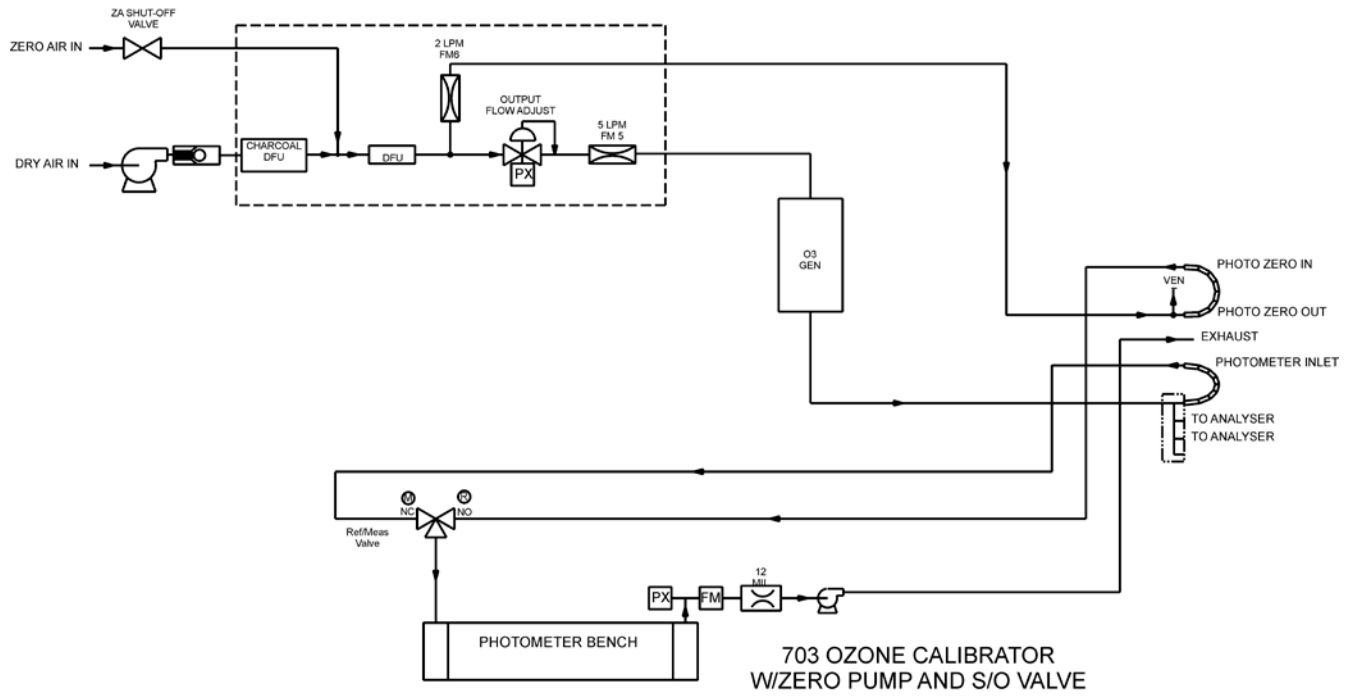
ZA SHUT-OFF VALVE

ZERO AIR IN

2 LPM FM6

OUTPUT FLOW ADJUST

5 LPM FM 5

DRY AIR IN

CHARCOAL DFU

DFU

PX

O3 GEN

PHOTO ZERO IN

VEN

PHOTO ZERO OUT

EXHAUST

PHOTOMETER INLET

TO ANALYSER

TO ANALYSER

M

R

NC

NO

Ref/Meas Valve

PX

FM

12 MIL

PHOTOMETER BENCH

703 OZONE CALIBRATOR
W/ZERO PUMP AND S/O VALVE